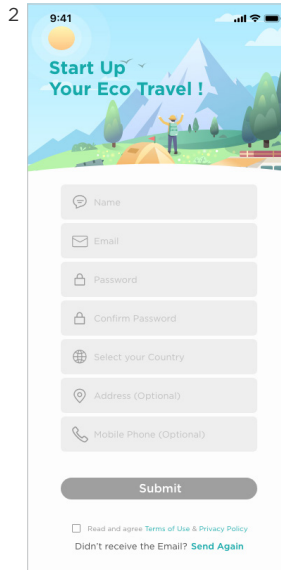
2

9:41

Start Up
Your Eco Travel !

Name

Email

Password

Confirm Password

Select your Country

Address (Optional)

Mobile Phone (Optional)

Submit

Read and agree Terms of Use & Privacy Policy

Didn't receive the Email? Send Again